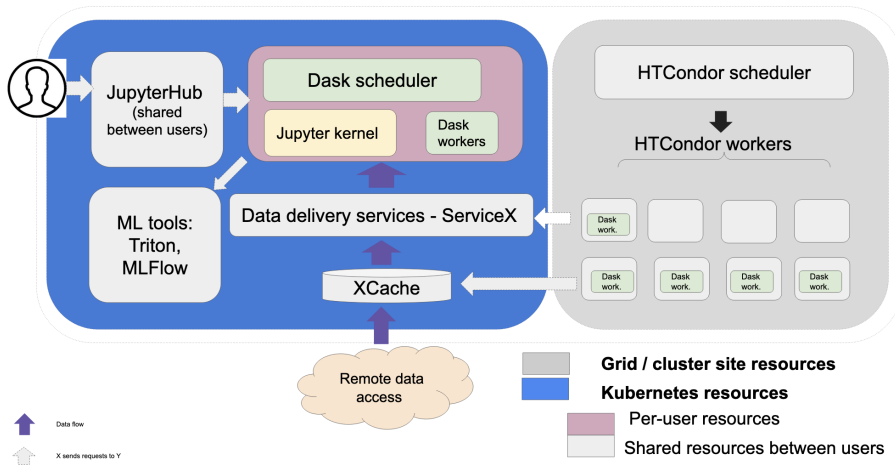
JupyterHub (shared between users)

Dask scheduler

Jupyter kernel

Dask workers

HTCondor scheduler

HTCondor workers

ML tools: Triton, MLFlow

Data delivery services - ServiceX

Dask work.

Dask work.

Dask work.

Dask work.

Dask work.

XCache

Remote data access

Grid / cluster site resources

Kubernetes resources

Per-user resources

Shared resources between users

Data flow

X sends requests to Y